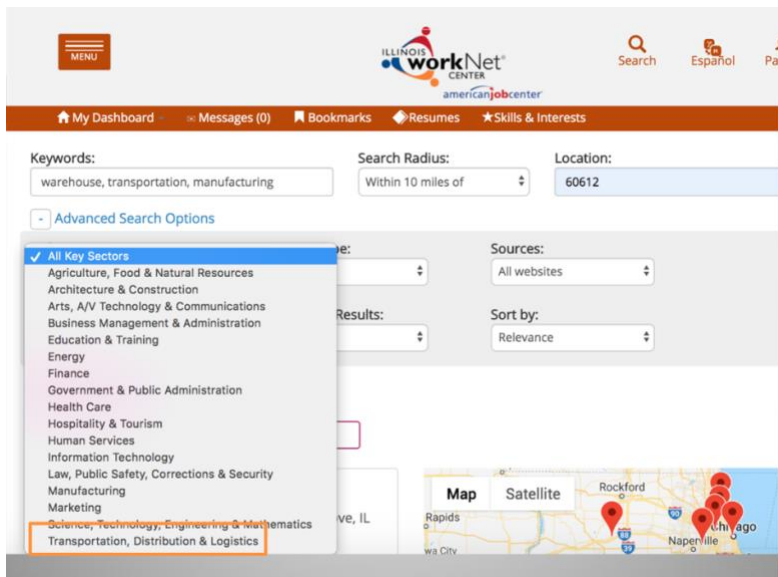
MENU

ILLINOIS workNet® CENTER
americanjobcenter

Search
Español
Pa

My Dashboard
Messages (0)
Bookmarks
Resumes
Skills & Interests

Keywords:
warehouse, transportation, manufacturing

Search Radius:
Within 10 miles of

Location:
60612

- Advanced Search Options

✓ All Key Sectors
Agriculture, Food & Natural Resources
Architecture & Construction
Arts, A/V Technology & Communications
Business Management & Administration
Education & Training
Energy
Finance
Government & Public Administration
Health Care
Hospitality & Tourism
Human Services
Information Technology
Law, Public Safety, Corrections & Security
Manufacturing
Marketing
Science, Technology, Engineering & Mathematics
Transportation, Distribution & Logistics

pe:

Results:

Sources:
All websites

Sort by:
Relevance

ve, IL

Map
Satellite
Rockford
Rapids
Naperville
Chicago
wa City